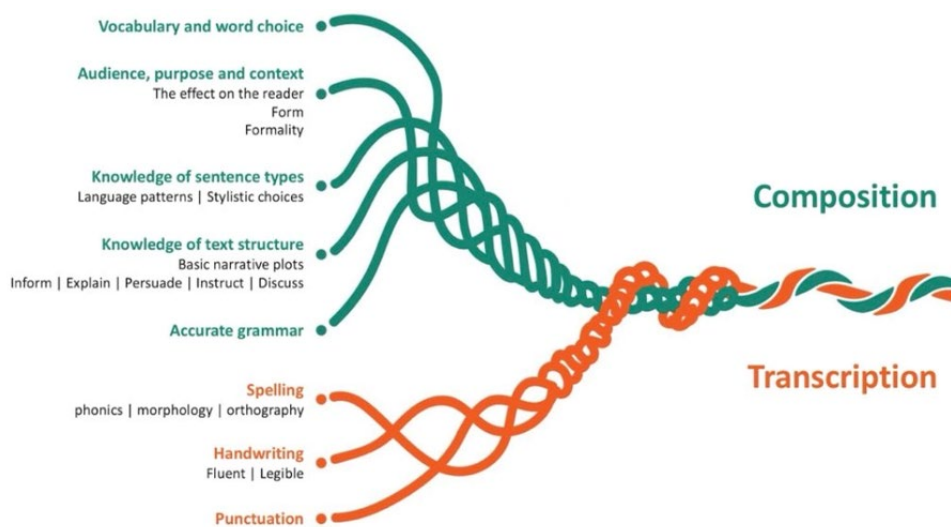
Vocabulary and word choice

Audience, purpose and context
The effect on the reader
Form
Formality

Knowledge of sentence types
Language patterns | Stylistic choices

Knowledge of text structure
Basic narrative plots
Inform | Explain | Persuade | Instruct | Discuss

Accurate grammar

Composition

Transcription

Spelling
phonics | morphology | orthography

Handwriting
Fluent | Legible

Punctuation